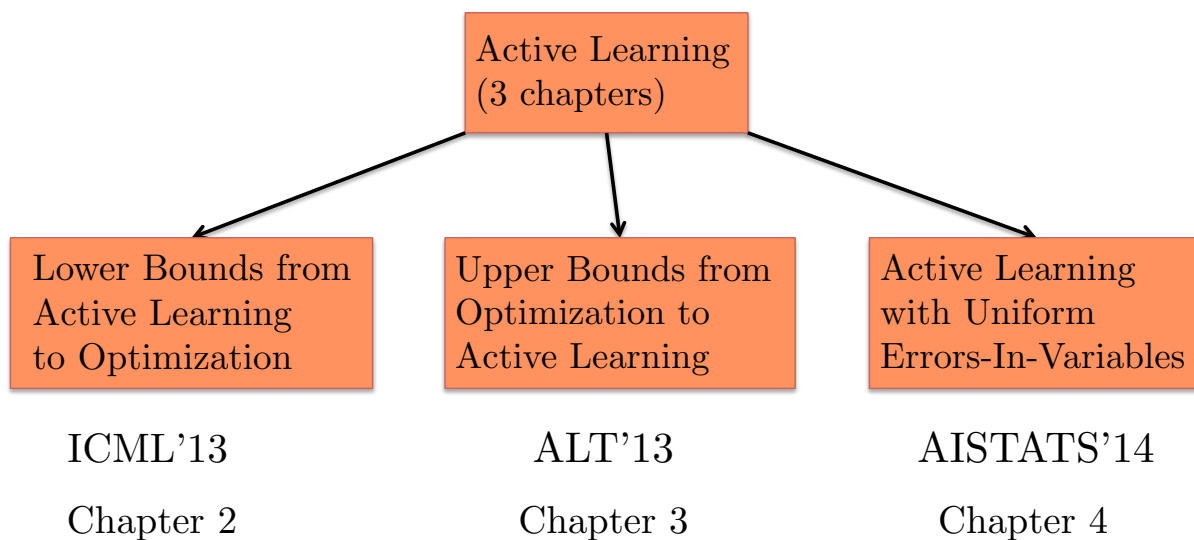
Active Learning (3 chapters)

Lower Bounds from Active Learning to Optimization

Upper Bounds from Optimization to Active Learning

Active Learning with Uniform Errors-In-Variables

ICML'13

ALT'13

AISTATS'14

Chapter 2

Chapter 3

Chapter 4